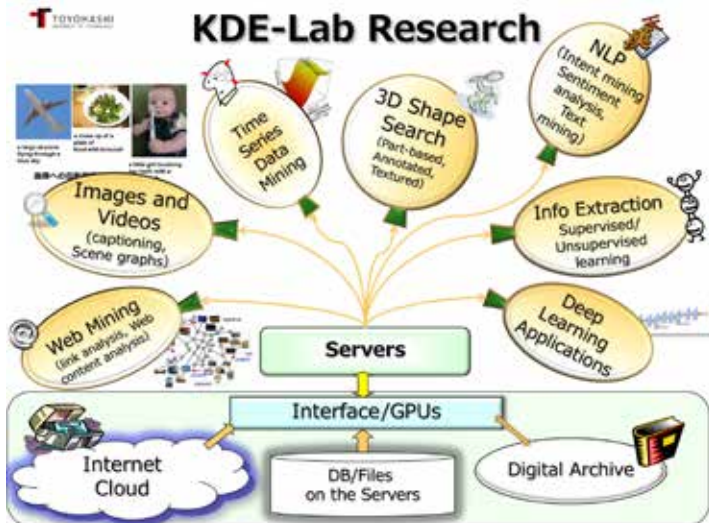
TOYOHASHI

KDE-Lab Research

Time Series Data Mining

3D Shape Search (Part-based, Annotated, Textured)

NLP (Intent mining Sentiment analysis, Text mining)

a large airplane flying through a blue sky

a close up of a plate of food with broccoli

a little girl brushing her teeth with a

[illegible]

Images and Videos (captioning, Scene graphs)

Info Extraction Supervised/ Unsupervised learning

Web Mining (link analysis, Web content analysis)

Deep Learning Applications

Servers

Interface/GPUs

Internet Cloud

DB/Files on the Servers

Digital Archive